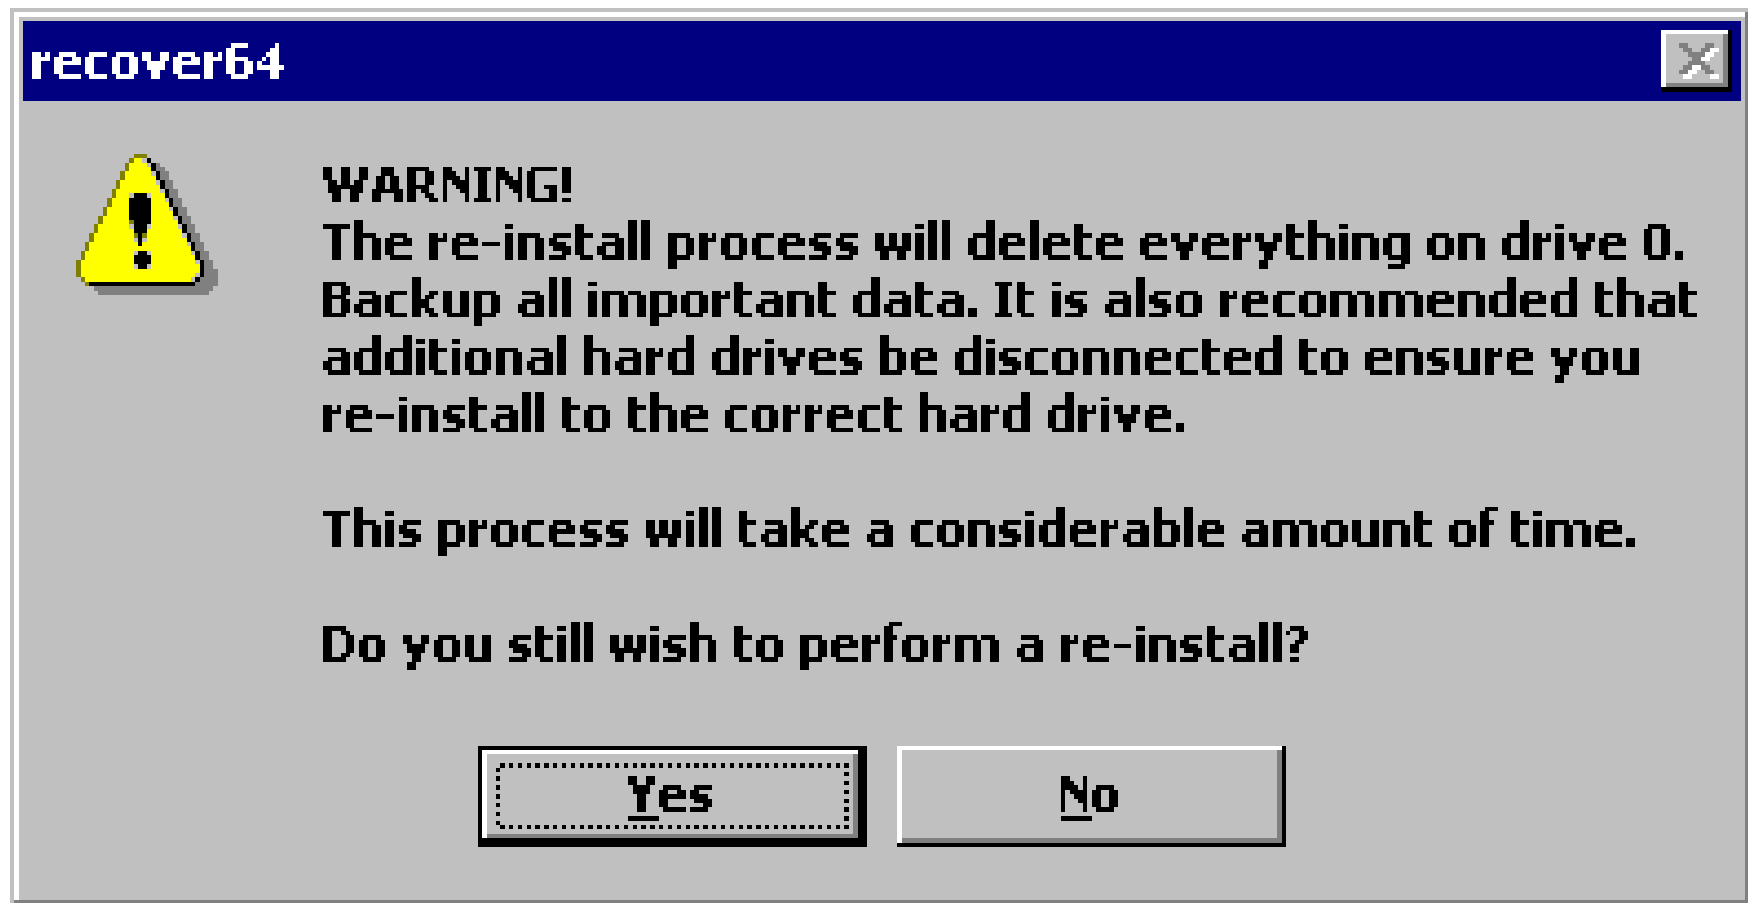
recover64

WARNING!
The re-install process will delete everything on drive 0. Backup all important data. It is also recommended that additional hard drives be disconnected to ensure you re-install to the correct hard drive.

This process will take a considerable amount of time.

Do you still wish to perform a re-install?

Yes

No